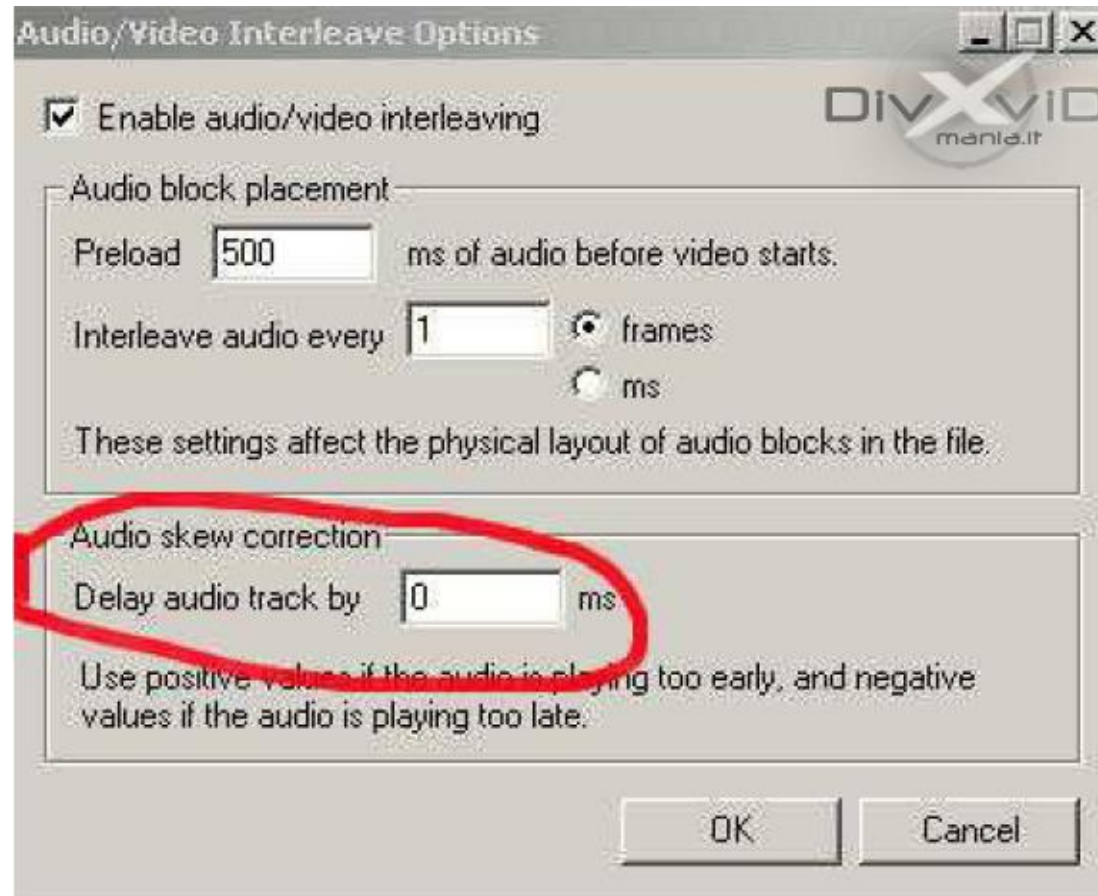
Audio/Video Interleave Options

Enable audio/video interleaving

DivXviD mania.it

Audio block placement

Preload 500 ms of audio before video starts.

Interleave audio every 1 frames

ms

These settings affect the physical layout of audio blocks in the file.

Audio skew correction

Delay audio track by 0 ms

Use positive values if the audio is playing too early, and negative values if the audio is playing too late.

OK

Cancel